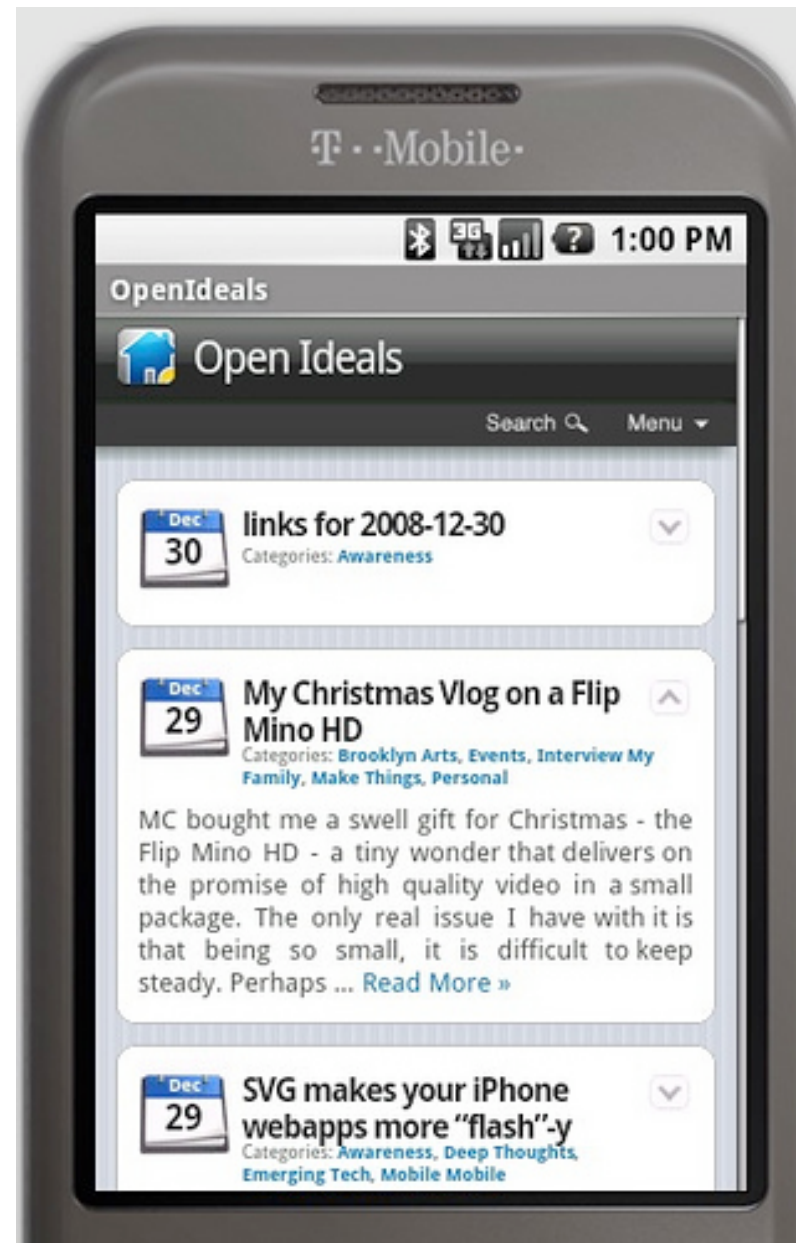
T · ·Mobile·

3G 1:00 PM

OpenIdeals

Open Ideals

Search Menu

Dec 30

links for 2008-12-30

Categories: Awareness

Dec 29

My Christmas Vlog on a Flip Mino HD

Categories: Brooklyn Arts, Events, Interview My Family, Make Things, Personal

MC bought me a swell gift for Christmas - the Flip Mino HD - a tiny wonder that delivers on the promise of high quality video in a small package. The only real issue I have with it is that being so small, it is difficult to keep steady. Perhaps ... Read More »

Dec 29

SVG makes your iPhone webapps more "flash"-y

Categories: Awareness, Deep Thoughts, Emerging Tech, Mobile Mobile